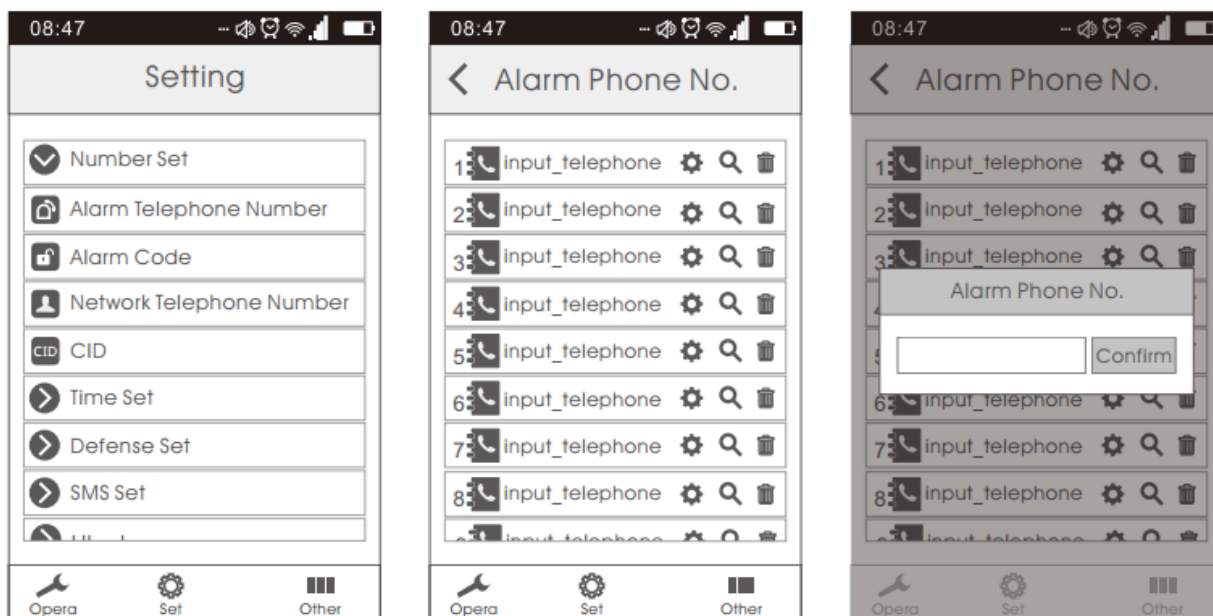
08:47

Setting

Number Set

Alarm Telephone Number

Alarm Code

Network Telephone Number

CID CID

Time Set

Defense Set

SMS Set

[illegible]

Opera Set Other

08:47

Alarm Phone No.

1 input_telephone

2 input_telephone

3 input_telephone

4 input_telephone

5 input_telephone

6 input_telephone

7 input_telephone

8 input_telephone

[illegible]

Opera Set Other

08:47

Alarm Phone No.

1 input_telephone

2 input_telephone

3 input_telephone

Alarm Phone No.

Confirm

6 input_telephone

7 input_telephone

8 input_telephone

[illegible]

Opera Set Other